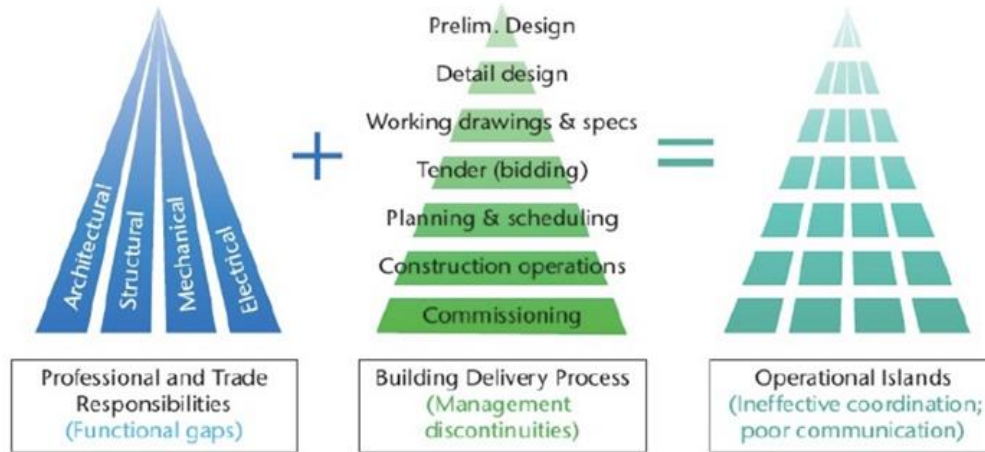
Architectural
Structural
Mechanical
Electrical

+

Prelim. Design
Detail design
Working drawings & specs
Tender (bidding)
Planning & scheduling
Construction operations
Commissioning

=

Professional and Trade Responsibilities
(Functional gaps)

Building Delivery Process
(Management discontinuities)

Operational Islands
(Ineffective coordination; poor communication)